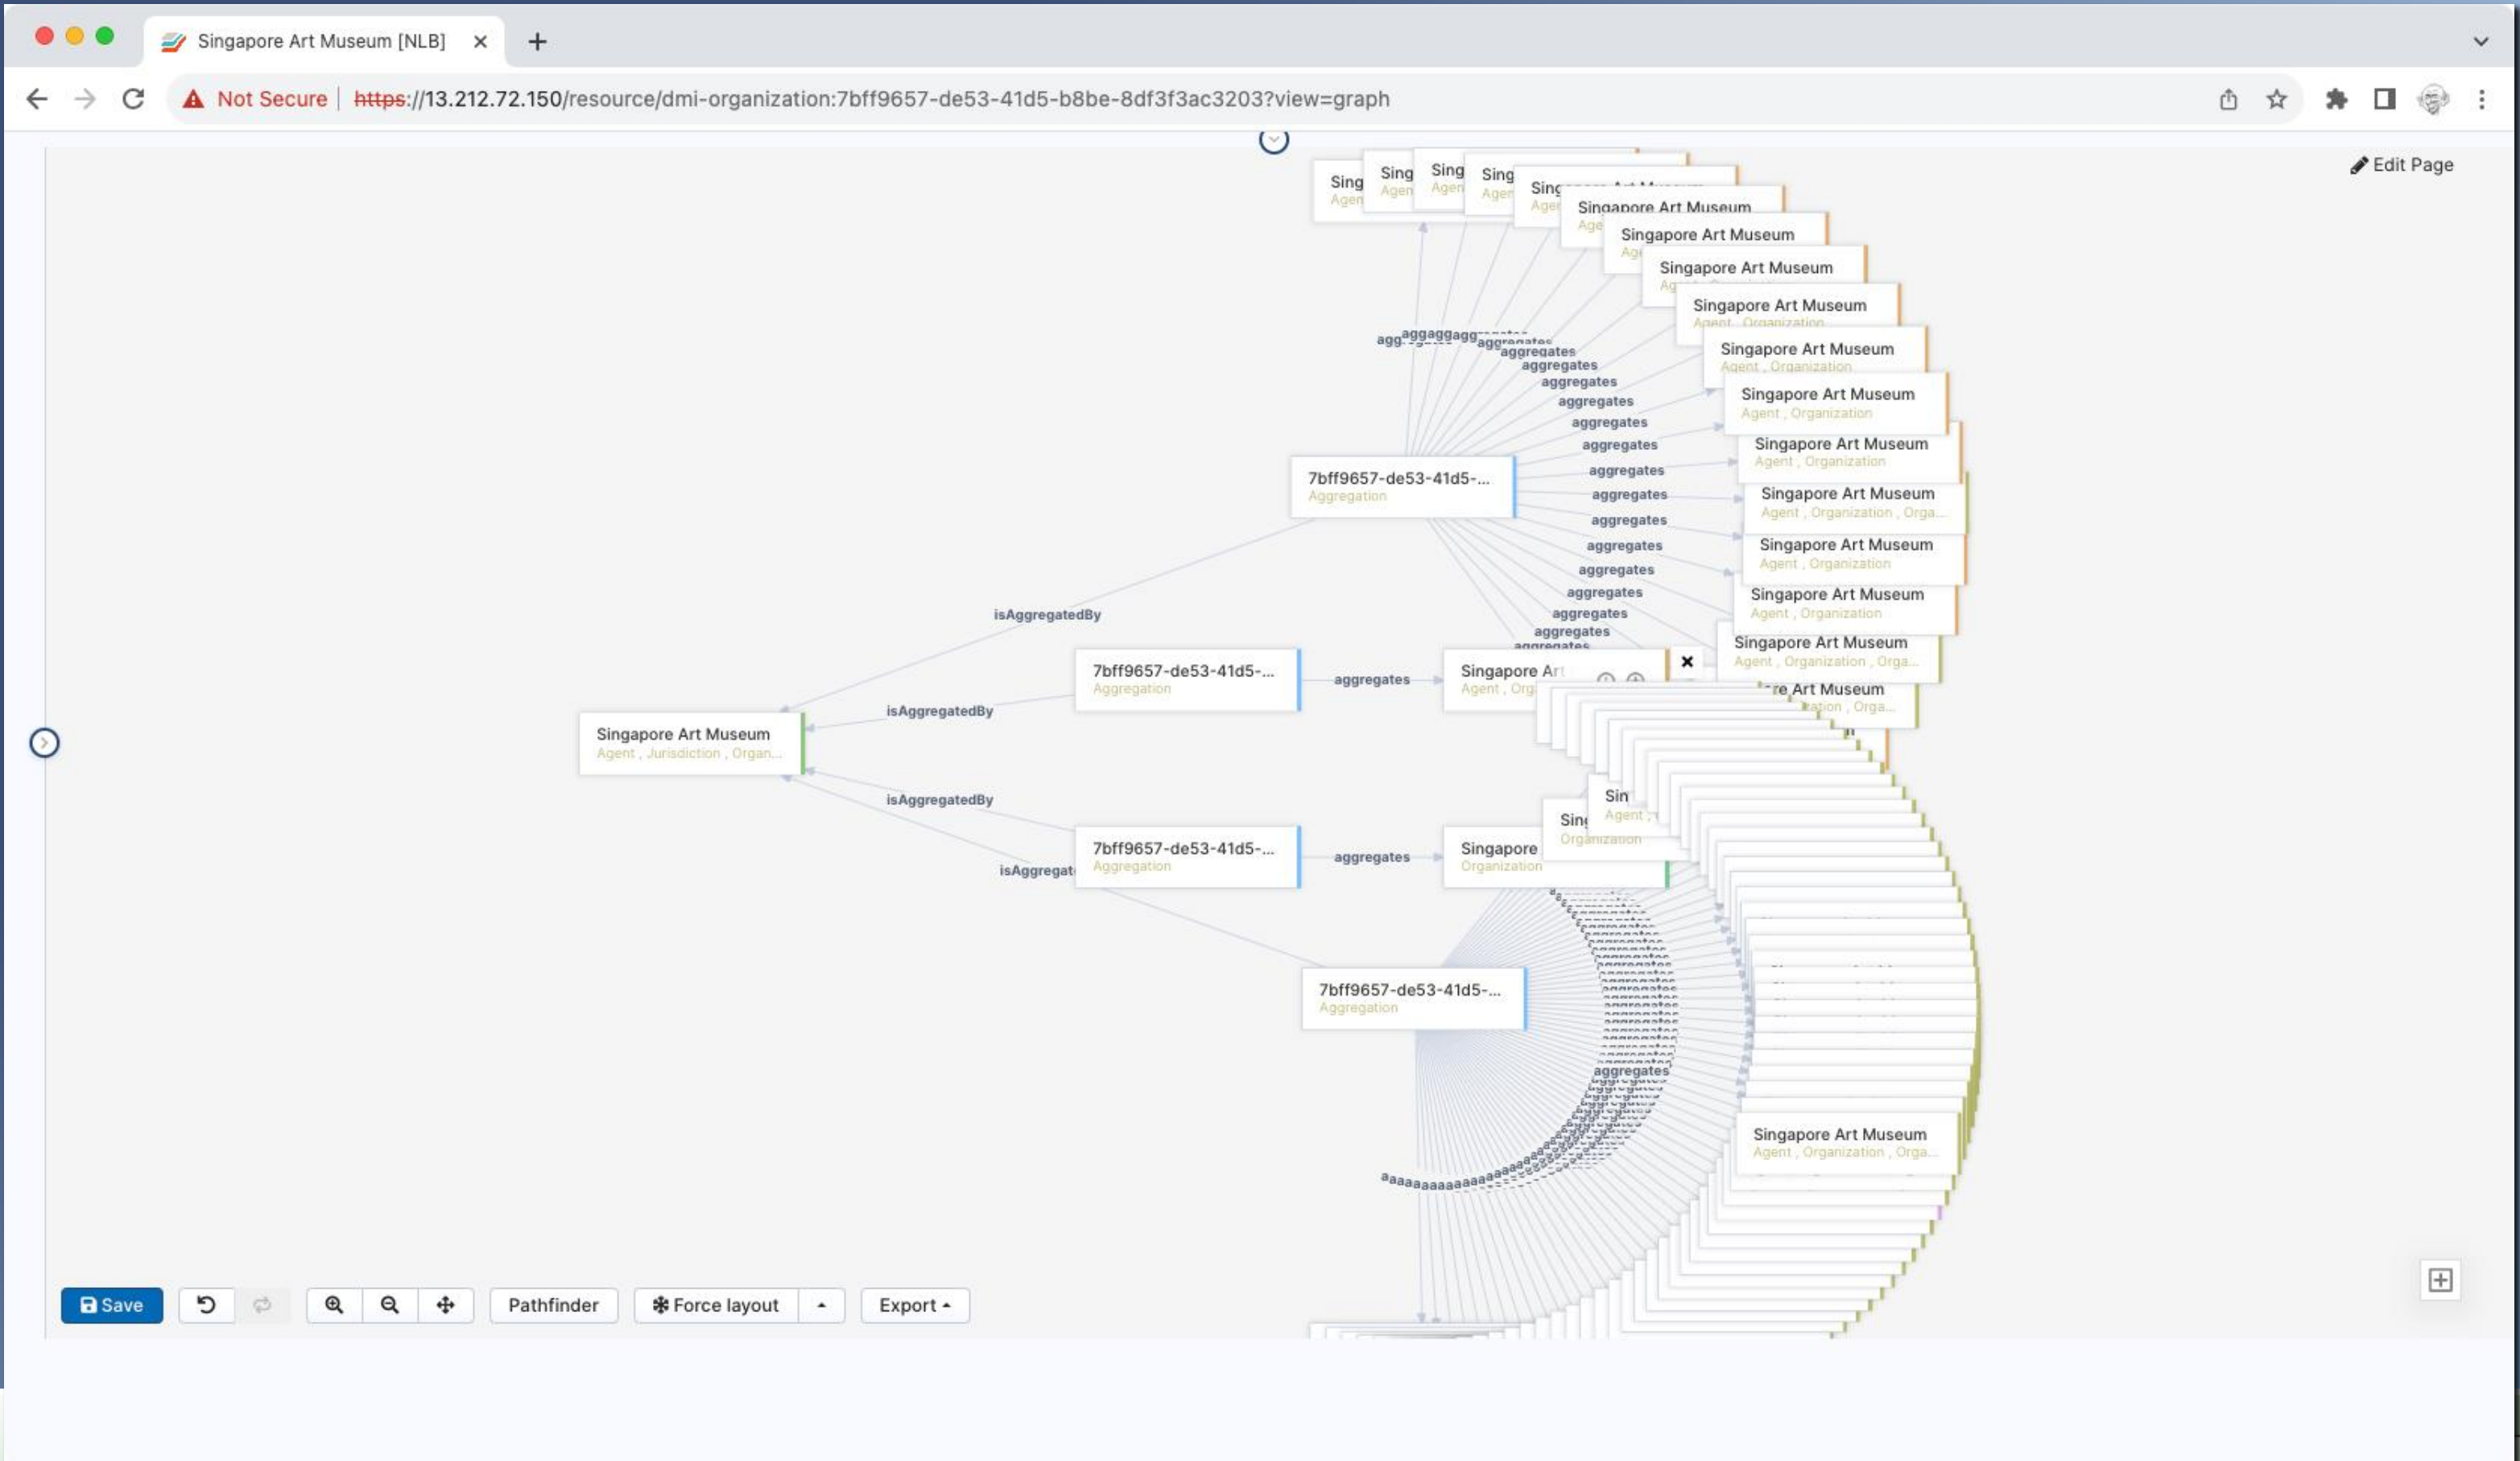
Singapore Art Museum [NLB]

Not Secure | https://13.212.72.150/resource/dmi-organization:7bff9657-de53-41d5-b8be-8df3f3ac3203?view=graph

Edit Page

Sing Agen
Sing Agen
Sing Agen
Sing Agen
Sing Age
Singapore Art Museum Age
Singapore Art Museum Age
Singapore Art Museum Ag
Singapore Art Museum Agent , Organization
Singapore Art Museum Agent , Organization
Singapore Art Museum Agent , Organization
Singapore Art Museum Agent , Organization
Singapore Art Museum Agent , Organization , Orga...
Singapore Art Museum Agent , Organization
Singapore Art Museum Agent , Organization
Singapore Art Museum Agent , Organization , Orga...
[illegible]re Art Museum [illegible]ation , Orga...

agg aggaggagg aggregates
aggregates
aggregates
aggregates
aggregates
aggregates
aggregates
aggregates
aggregates
aggregates
aggregates
aggregates
aggregates
aggregates

7bff9657-de53-41d5-... Aggregation

isAggregatedBy

7bff9657-de53-41d5-... Aggregation
aggregates
Singapore Art Agent , Org

isAggregatedBy

Singapore Art Museum Agent , Jurisdiction , Organ...

isAggregatedBy

7bff9657-de53-41d5-... Aggregation
aggregates
Singapore Organization
Sin Organization
Sin Agent ,

isAggregat

7bff9657-de53-41d5-... Aggregation

aggregates

Singapore Art Museum Agent , Organization , Orga...

Save
Pathfinder
Force layout
Export